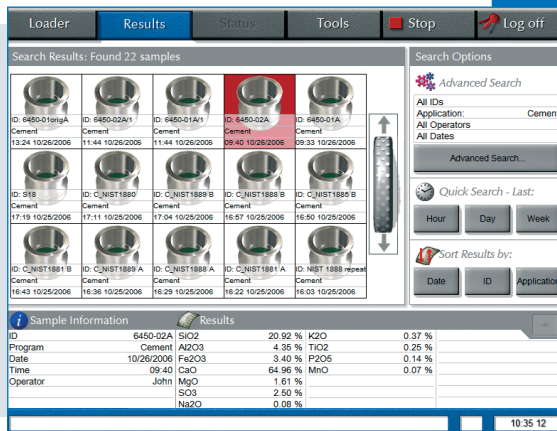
Loader | Results | Status | Tools | Stop | Log off

Search Results: Found 22 samples

ID: 6450-01origA
Cement
13:24 10/26/2006

ID: 6450-02A/1
Cement
11:44 10/26/2006

ID: 6450-01A/1
Cement
11:44 10/26/2006

ID: 6450-02A
Cement
09:40 10/26/2006

ID: 6450-01A
Cement
09:33 10/26/2006

ID: S18
Cement
17:19 10/25/2006

ID: C_NIST1880
Cement
17:11 10/25/2006

ID: C_NIST1889 B
Cement
17:04 10/25/2006

ID: C_NIST1888 B
Cement
16:57 10/25/2006

ID: C_NIST1885 B
Cement
16:50 10/25/2006

ID: C_NIST1881 B
Cement
16:43 10/25/2006

ID: C_NIST1889 A
Cement
16:36 10/25/2006

ID: C_NIST1888 A
Cement
16:29 10/25/2006

ID: C_NIST1881 A
Cement
16:22 10/25/2006

ID: NIST 1888 repeat
Cement
16:03 10/25/2006

Search Options

Advanced Search
All IDs
Application: Cemen
All Operators
All Dates
Advanced Search...

Quick Search - Last:
Hour | Day | Week

Sort Results by:
Date | ID | Applicatio

Sample Information

| ID | 6450-02A |
|---|---|
| Program | Cement |
| Date | 10/26/2006 |
| Time | 09:40 |
| Operator | John |

Results

| SiO2 | 20.92 % | K2O | 0.37 % |
|---|---|---|---|
| Al2O3 | 4.35 % | TiO2 | 0.25 % |
| Fe2O3 | 3.40 % | P2O5 | 0.14 % |
| CaO | 64.96 % | MnO | 0.07 % |
| MgO | 1.61 % | | |
| SO3 | 2.50 % | | |
| Na2O | 0.08 % | | |

10:35 12